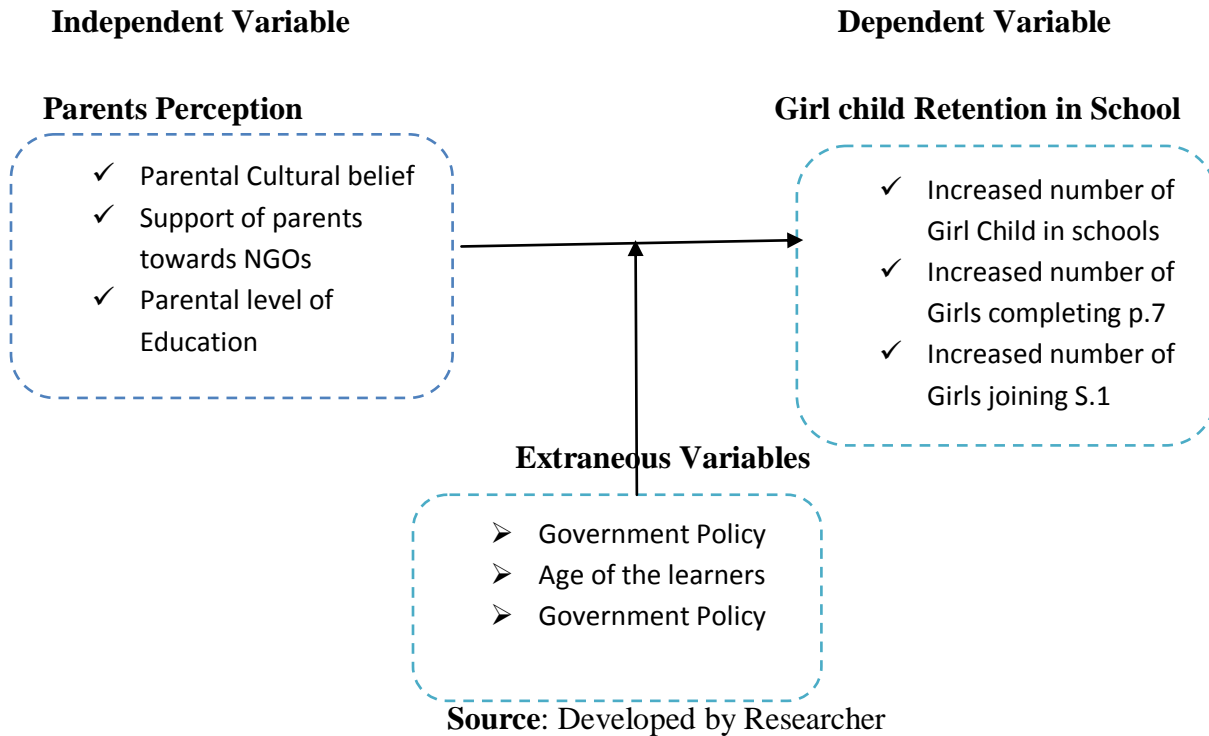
Independent Variable

Dependent Variable

Parents Perception

- ✓ Parental Cultural belief
- ✓ Support of parents towards NGOs
- ✓ Parental level of Education

Girl child Retention in School

- ✓ Increased number of Girl Child in schools
- ✓ Increased number of Girls completing p.7
- ✓ Increased number of Girls joining S.1

Extraneous Variables

- ➢ Government Policy
- ➢ Age of the learners
- ➢ Government Policy

**Source**: Developed by Researcher